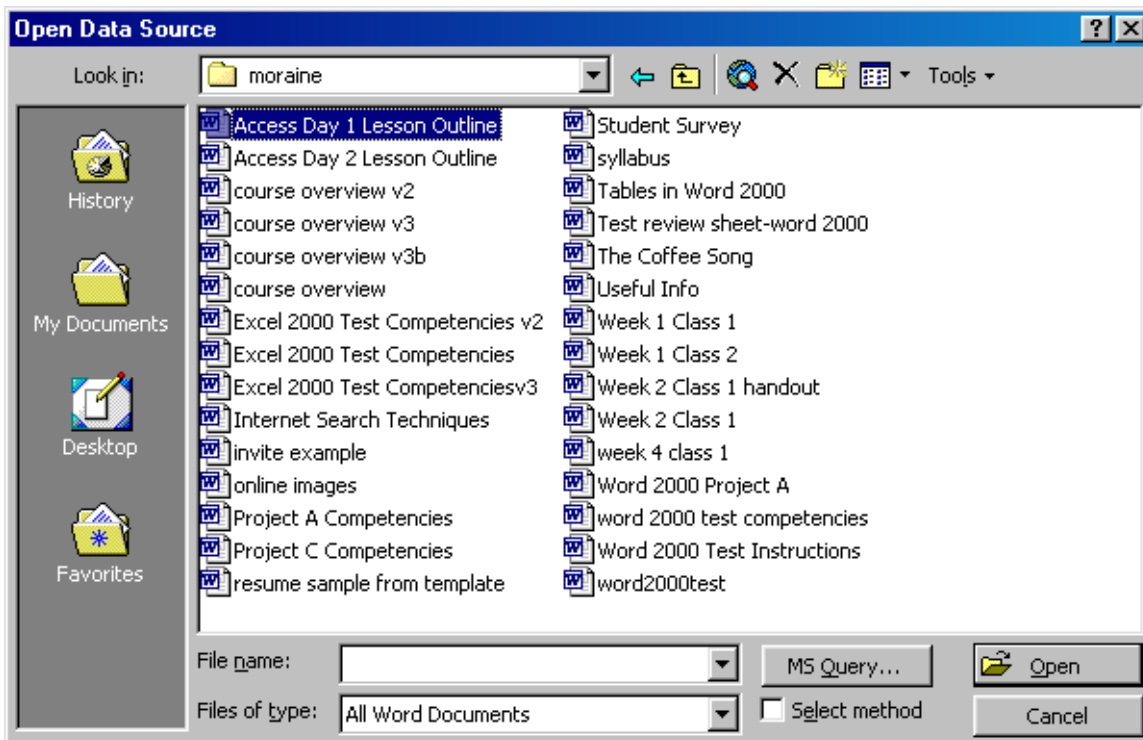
Open Data Source

?

X

Look in: moraine

Tools

History

My Documents

Desktop

Favorites

Access Day 1 Lesson Outline
Access Day 2 Lesson Outline
course overview v2
course overview v3
course overview v3b
course overview
Excel 2000 Test Competencies v2
Excel 2000 Test Competencies
Excel 2000 Test Competenciesv3
Internet Search Techniques
invite example
online images
Project A Competencies
Project C Competencies
resume sample from template

Student Survey
syllabus
Tables in Word 2000
Test review sheet-word 2000
The Coffee Song
Useful Info
Week 1 Class 1
Week 1 Class 2
Week 2 Class 1 handout
Week 2 Class 1
week 4 class 1
Word 2000 Project A
word 2000 test competencies
Word 2000 Test Instructions
word2000test

File name:

MS Query...

Open

Files of type: All Word Documents

Select method

Cancel